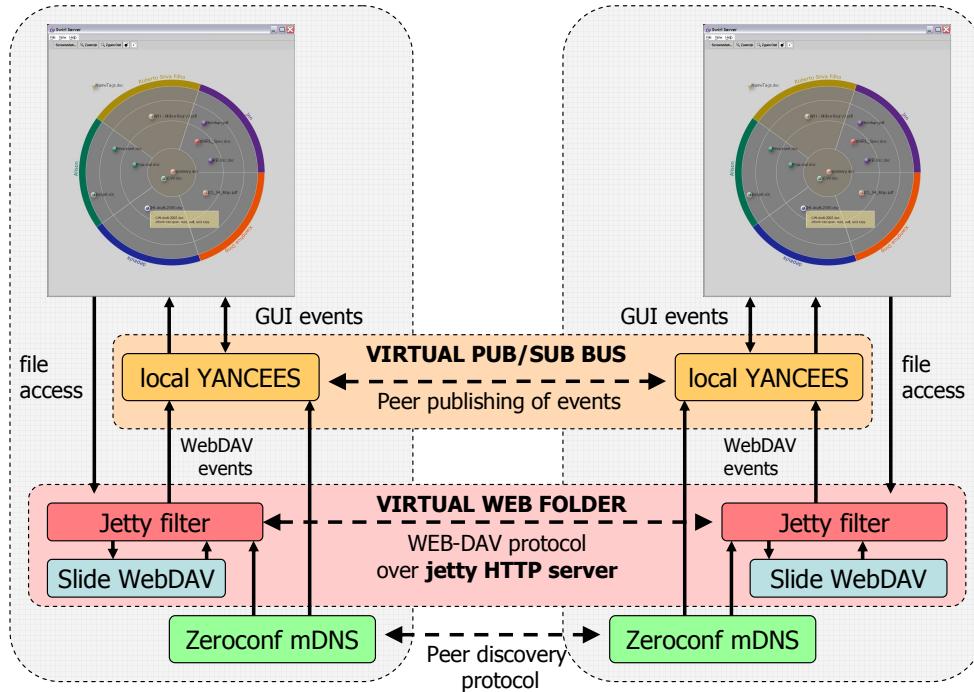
GUI events

file access

VIRTUAL PUB/SUB BUS

local YANCEES

Peer publishing of events

local YANCEES

GUI events

file access

WebDAV events

WebDAV events

VIRTUAL WEB FOLDER

Jetty filter

WEB-DAV protocol over **jetty HTTP server**

Jetty filter

Slide WebDAV

Slide WebDAV

Zeroconf mDNS

Peer discovery protocol

Zeroconf mDNS